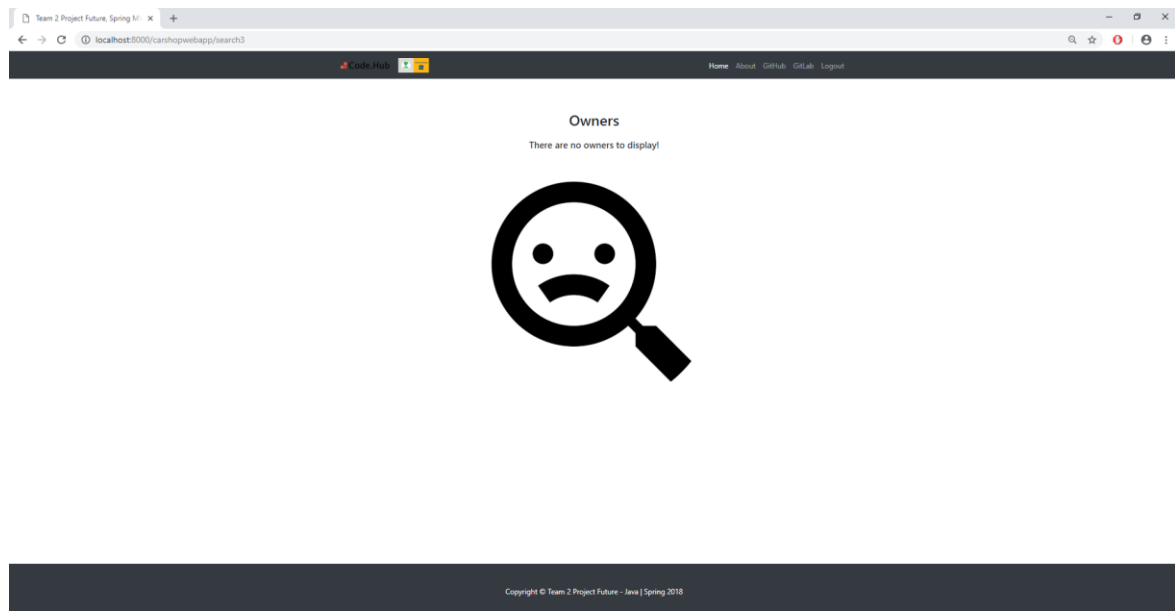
Team 2 Project Future, Spring M ×
localhost:8080/carshopwebapp/search3

Code.Hub

Home About GitHub GitLab Logout

Owners

There are no owners to display!

Copyright © Team 2 Project Future - Java | Spring 2018